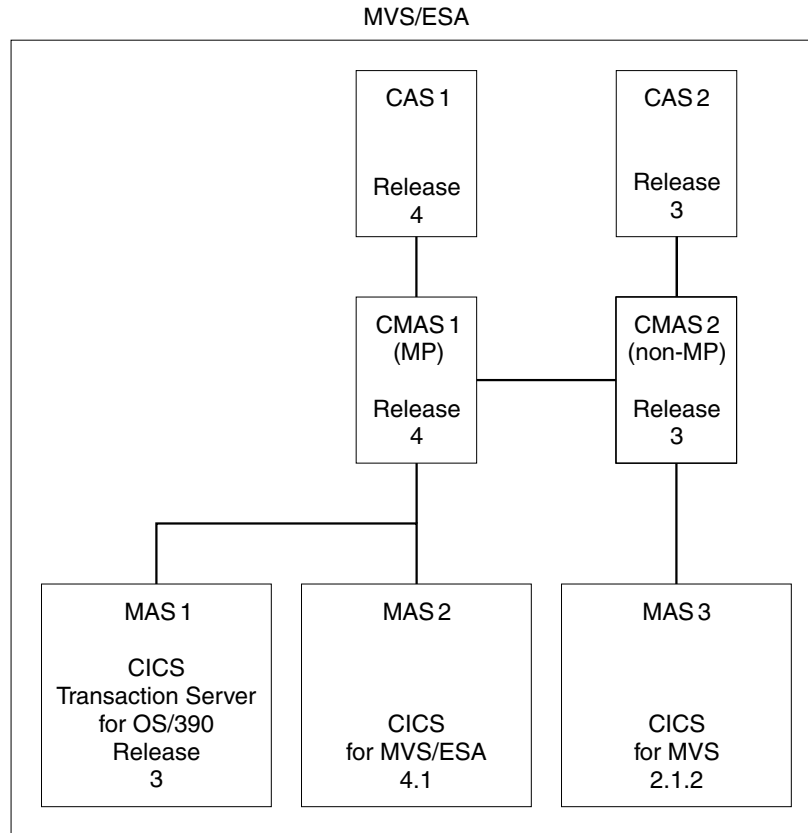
MVS/ESA

CAS 1

Release 4

CAS 2

Release 3

CMAS 1 (MP)

Release 4

CMAS 2 (non-MP)

Release 3

MAS 1

CICS Transaction Server for OS/390 Release 3

MAS 2

CICS for MVS/ESA 4.1

MAS 3

CICS for MVS 2.1.2